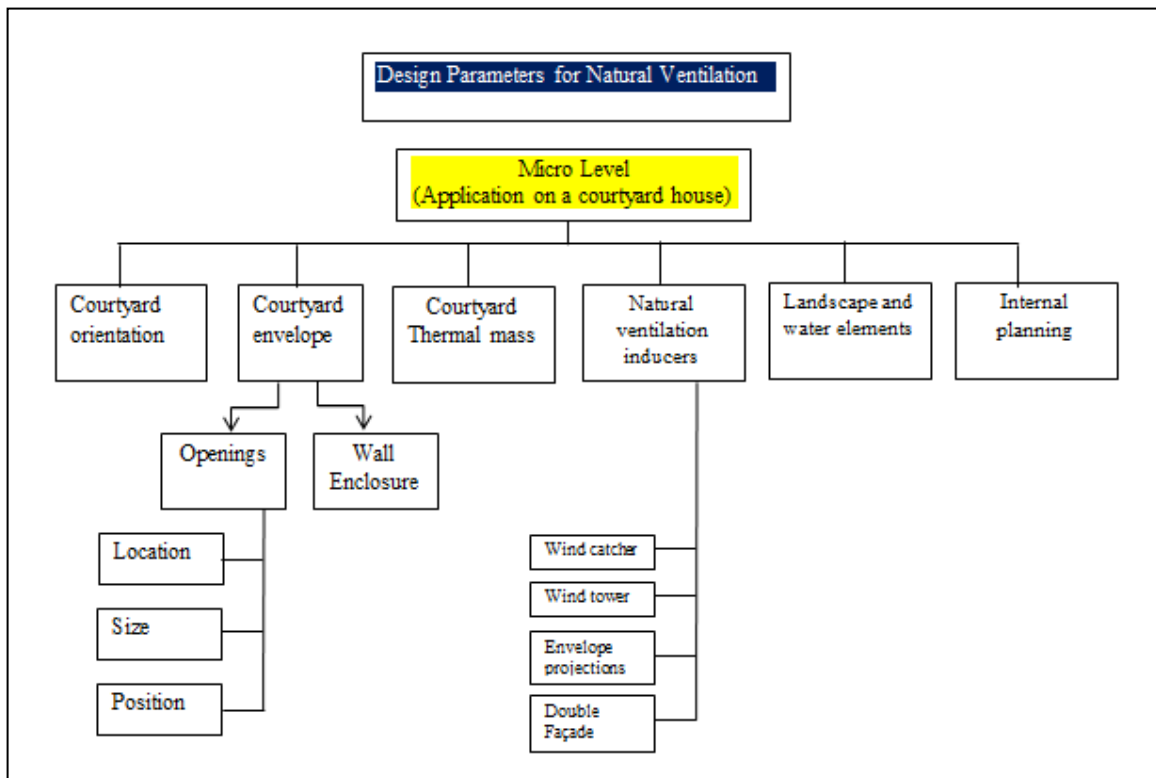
Design Parameters for Natural Ventilation

Micro Level
(Application on a courtyard house)

Courtyard orientation

Courtyard envelope

Courtyard Thermal mass

Natural ventilation inducers

Landscape and water elements

Internal planning

Openings

Wall Enclosure

Location

Size

Position

Wind catcher

Wind tower

Envelope projections

Double Façade